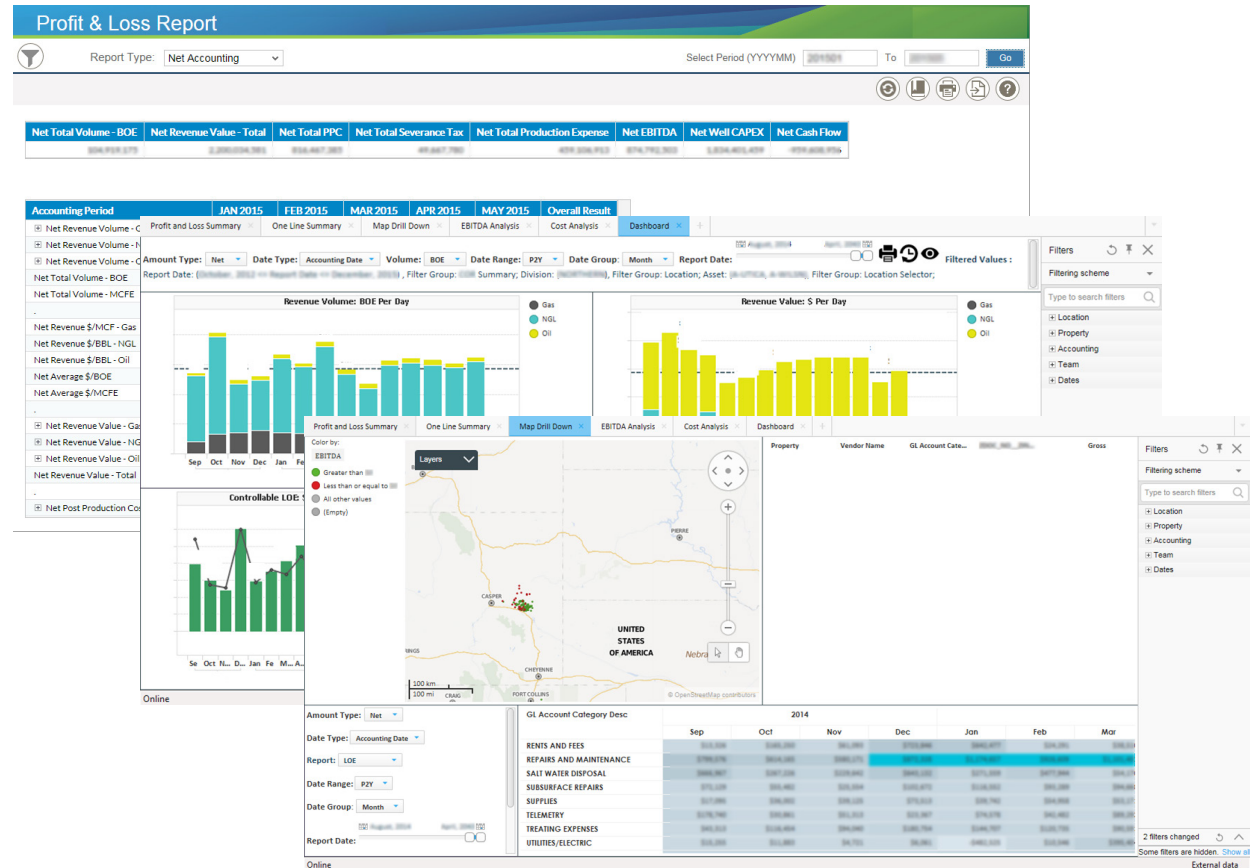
Profit & Loss Report

Report Type: Net Accounting

Select Period (YYYYMM) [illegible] To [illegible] Go

| Net Total Volume - BOE | Net Revenue Value - Total | Net Total PPC | Net Total Severance Tax | Net Total Production Expense | Net EBITDA | Net Well CAPEX | Net Cash Flow |
|---|---|---|---|---|---|---|---|
| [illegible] | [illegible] | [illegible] | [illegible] | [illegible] | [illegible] | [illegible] | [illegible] |

| Accounting Period | JAN 2015 | FEB 2015 | MAR 2015 | APR 2015 | MAY 2015 | Overall Result |
|---|---|---|---|---|---|---|

Net Revenue Volume - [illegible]
Net Revenue Volume - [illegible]
Net Revenue Volume - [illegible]
Net Total Volume - BOE
Net Total Volume - MCFE
.
Net Revenue $/MCF - Gas
Net Revenue $/BBL - NGL
Net Revenue $/BBL - Oil
Net Average $/BOE
Net Average $/MCFE
.
Net Revenue Value - Ga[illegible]
Net Revenue Value - NG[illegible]
Net Revenue Value - Oil
Net Revenue Value - Total
.
Net Post Production Co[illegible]

Profit and Loss Summary | One Line Summary | Map Drill Down | EBITDA Analysis | Cost Analysis | Dashboard

Amount Type: Net Date Type: Accounting Date Volume: BOE Date Range: P2Y Date Group: Month Report Date: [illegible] Filtered Values :
Report Date: ([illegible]), Filter Group: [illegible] Summary; Division: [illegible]; Filter Group: Location; Asset: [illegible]; Filter Group: Location Selector;

Revenue Volume: BOE Per Day
Gas
NGL
Oil
Sep Oct Nov Dec Jan Feb

Revenue Value: $ Per Day
Gas
NGL
Oil

Controllable LOE: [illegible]
Se Oct No D... Jan Fe M... A...

Online

Filters
Filtering scheme
Type to search filters
Location
Property
Accounting
Team
Dates

Profit and Loss Summary | One Line Summary | Map Drill Down | EBITDA Analysis | Cost Analysis | Dashboard

Color by:
EBITDA
Greater than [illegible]
Less than or equal to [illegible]
All other values
(Empty)

Layers
PIERRE
CASPER
UNITED STATES OF AMERICA
Nebra
CHEYENNE
FORT COLLINS
CRAIG
100 km
100 mi
© OpenStreetMap contributors

Property | Vendor Name | GL Account Cate... | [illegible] | Gross

Amount Type: Net
Date Type: Accounting Date
Report: LOE
Date Range: P2Y
Date Group: Month
Report Date:

| GL Account Category Desc | Sep | Oct | Nov | Dec | Jan | Feb | Mar |
|---|---|---|---|---|---|---|---|
| | 2014 | | | | | | |
| RENTS AND FEES | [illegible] | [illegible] | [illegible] | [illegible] | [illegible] | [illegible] | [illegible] |
| REPAIRS AND MAINTENANCE | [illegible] | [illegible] | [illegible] | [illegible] | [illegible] | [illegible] | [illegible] |
| SALT WATER DISPOSAL | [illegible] | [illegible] | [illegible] | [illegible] | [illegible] | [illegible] | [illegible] |
| SUBSURFACE REPAIRS | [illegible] | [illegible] | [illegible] | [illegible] | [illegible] | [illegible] | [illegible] |
| SUPPLIES | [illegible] | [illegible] | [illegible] | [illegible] | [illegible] | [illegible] | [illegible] |
| TELEMETRY | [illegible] | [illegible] | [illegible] | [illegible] | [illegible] | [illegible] | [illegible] |
| TREATING EXPENSES | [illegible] | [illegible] | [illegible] | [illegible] | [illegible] | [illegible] | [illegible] |
| UTILITIES/ELECTRIC | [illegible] | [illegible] | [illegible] | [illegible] | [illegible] | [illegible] | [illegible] |

Filters
Filtering scheme
Type to search filters
Location
Property
Accounting
Team
Dates

2 filters changed
Some filters are hidden. Show all

Online
External data